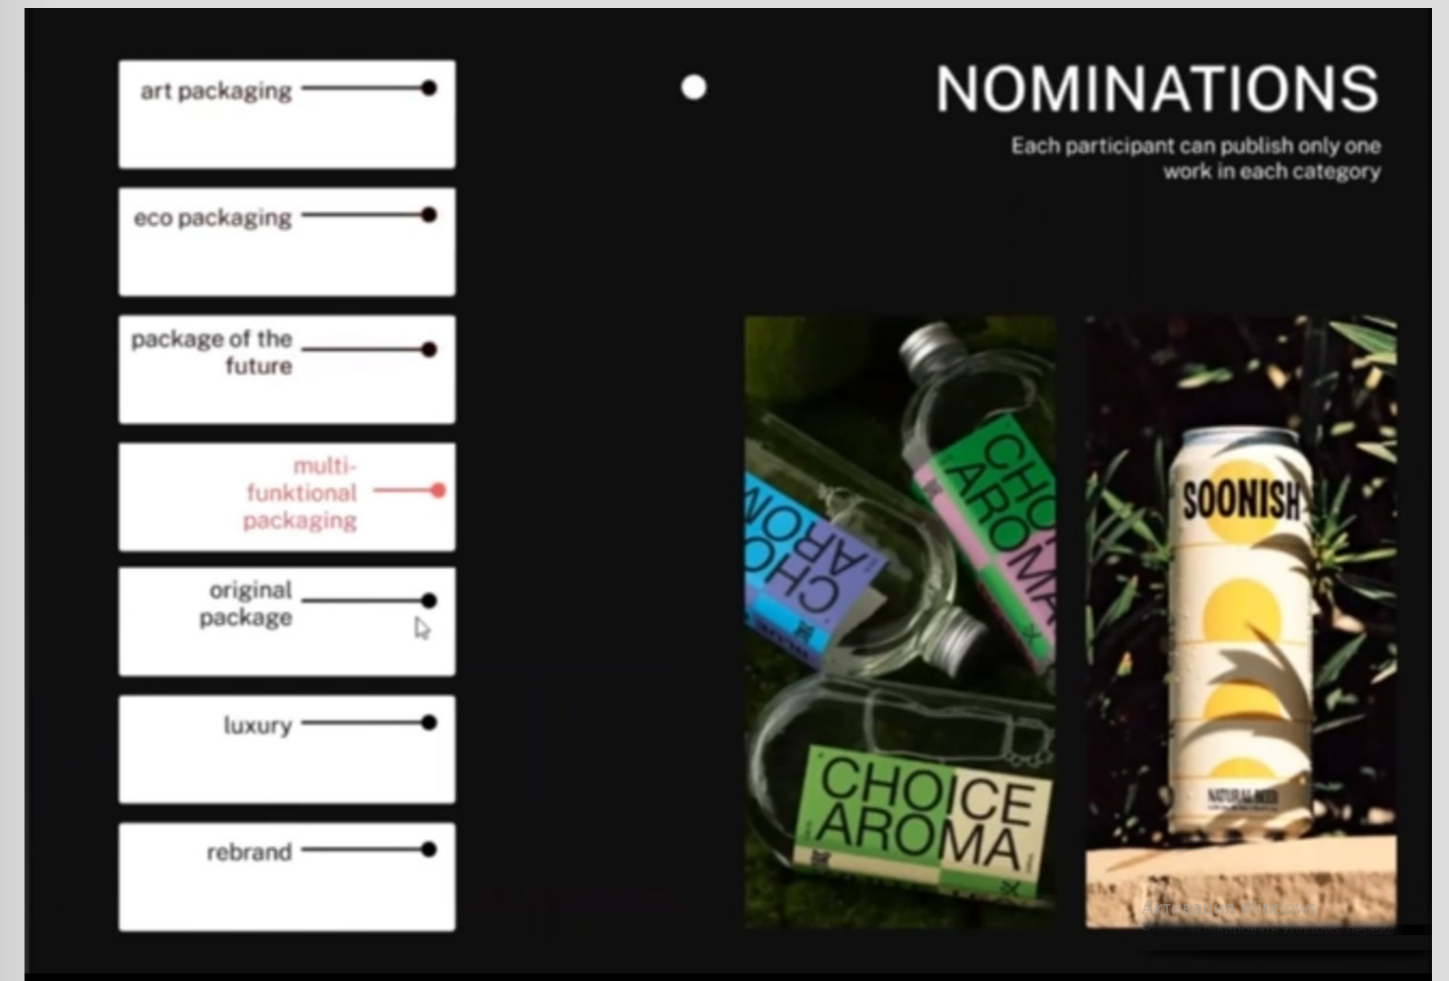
art packaging

eco packaging

package of the future

multi-funktional packaging

original package

luxury

rebrand

NOMINATIONS

Each participant can publish only one work in each category

CHOICE AROMA

CHO AROMA

CHO ARO

SOONISH

NATURAL BEER

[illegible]